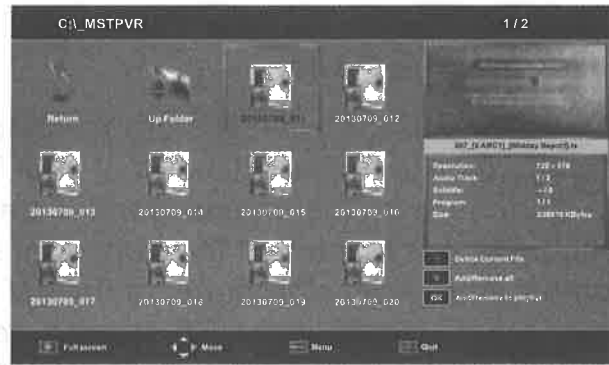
C:\_MSTPVR

1 / 2

Return

Up Folder

20130709_011

20130709_012

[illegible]

| Resolution | 720 × 576 |
|---|---|
| Audio Track | 1 / 2 |
| Subtitle | -- / 0 |
| Program | 1 / 1 |
| Size | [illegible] |

20130709_013

20130709_014

20130709_015

20130709_016

Delete Current File

Add/Remove all

20130709_017

20130709_018

20130709_019

20130709_020

Add/Remove to playlist

Full screen

Move

Menu

Quit